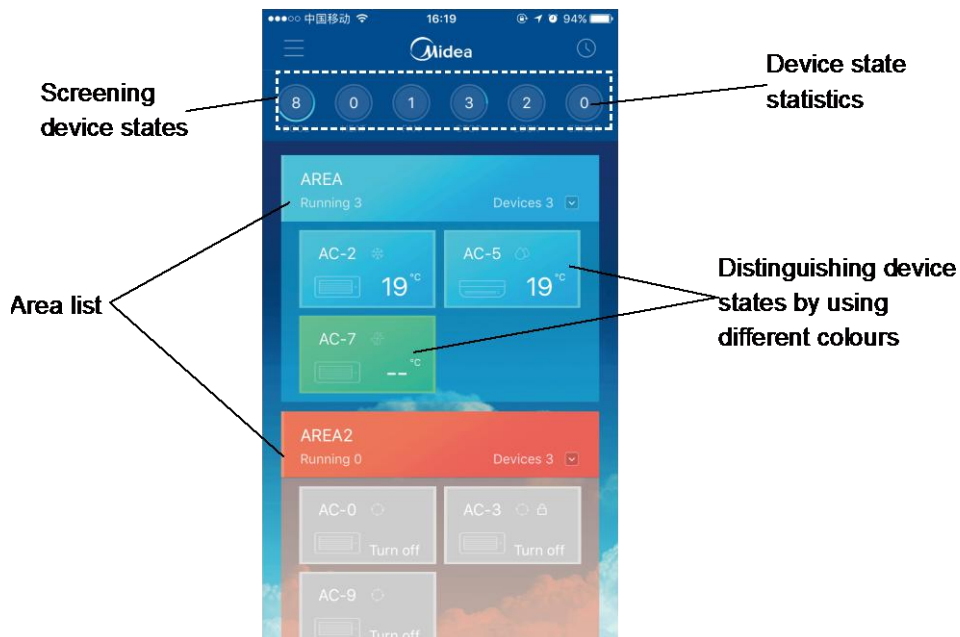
●●●○○ 中国移动 16:19 94%

Midea

Screening device states

8 0 1 3 2 0

Device state statistics

AREA
Running 3
Devices 3

AC-2
19 °C

AC-5
19 °C

AC-7
-- °C

Area list

Distinguishing device states by using different colours

AREA2
Running 0
Devices 3

AC-0
Turn off

AC-3
Turn off

AC-9
Turn off